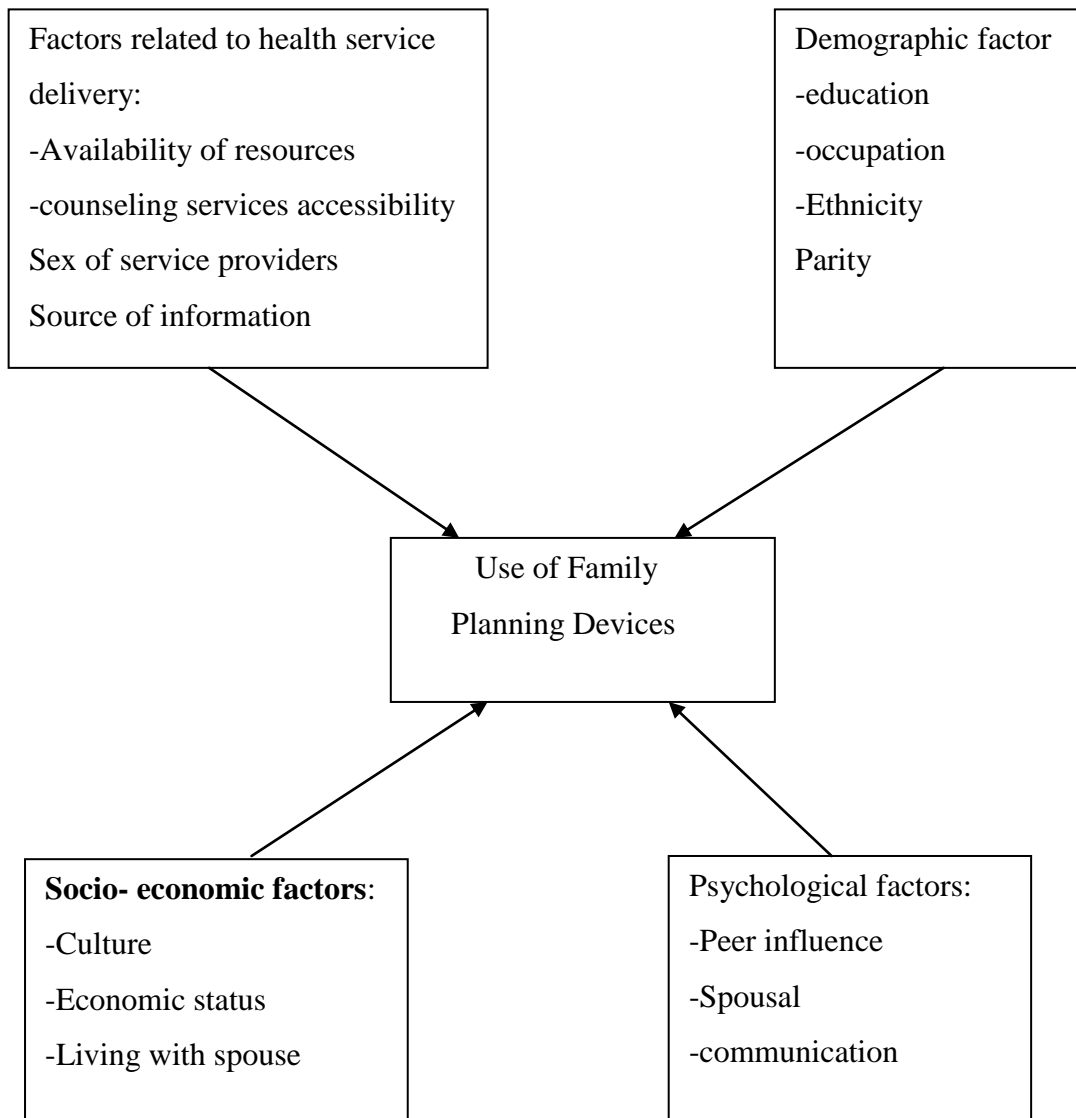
Factors related to health service delivery:
-Availability of resources
-counseling services accessibility
Sex of service providers
Source of information

Demographic factor
-education
-occupation
-Ethnicity
Parity

Use of Family Planning Devices

Socio- economic factors:
-Culture
-Economic status
-Living with spouse

Psychological factors:
-Peer influence
-Spousal
-communication